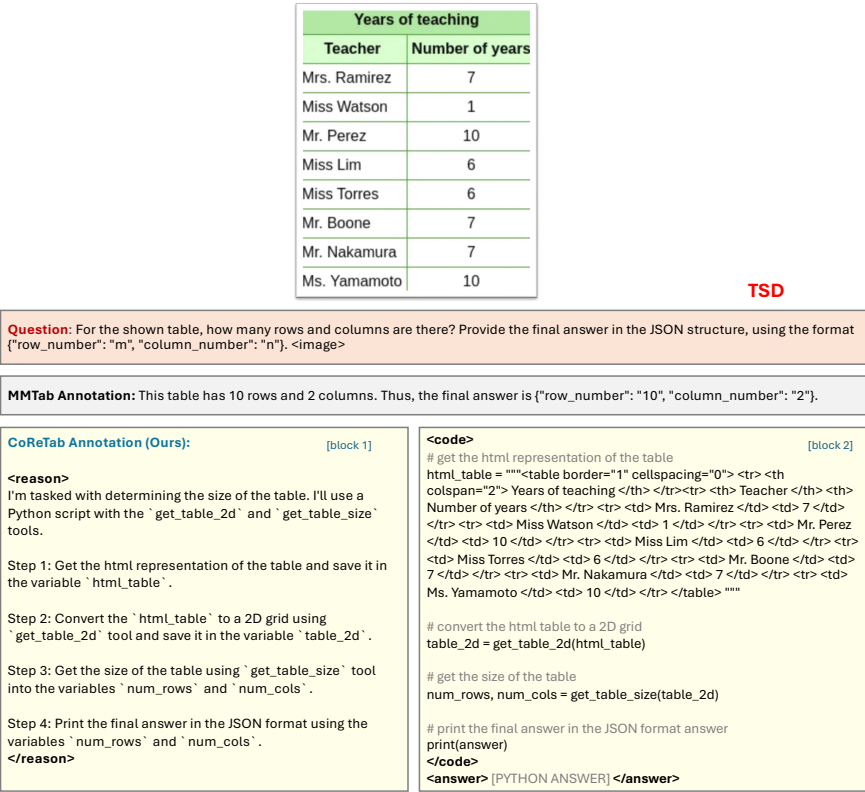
| Years of teaching | |
|---|---|
| Teacher | Number of years |
| Mrs. Ramirez | 7 |
| Miss Watson | 1 |
| Mr. Perez | 10 |
| Miss Lim | 6 |
| Miss Torres | 6 |
| Mr. Boone | 7 |
| Mr. Nakamura | 7 |
| Ms. Yamamoto | 10 |

TSD

Question: For the shown table, how many rows and columns are there? Provide the final answer in the JSON structure, using the format {"row_number": "m", "column_number": "n"}. <image>

MMTab Annotation: This table has 10 rows and 2 columns. Thus, the final answer is {"row_number": "10", "column_number": "2"}.

CoReTab Annotation (Ours): [block 1]

<reason>
I'm tasked with determining the size of the table. I'll use a Python script with the `get_table_2d` and `get_table_size` tools.

Step 1: Get the html representation of the table and save it in the variable `html_table`.

Step 2: Convert the `html_table` to a 2D grid using `get_table_2d` tool and save it in the variable `table_2d`.

Step 3: Get the size of the table using `get_table_size` tool into the variables `num_rows` and `num_cols`.

Step 4: Print the final answer in the JSON format using the variables `num_rows` and `num_cols`.
</reason>

<code> [block 2]
# get the html representation of the table
html_table = """<table border="1" cellspacing="0"> <tr> <th colspan="2"> Years of teaching </th> </tr><tr> <th> Teacher </th> <th> Number of years </th> </tr> <tr> <td> Mrs. Ramirez </td> <td> 7 </td> </tr> <tr> <td> Miss Watson </td> <td> 1 </td> </tr> <tr> <td> Mr. Perez </td> <td> 10 </td> </tr> <tr> <td> Miss Lim </td> <td> 6 </td> </tr> <tr> <td> Miss Torres </td> <td> 6 </td> </tr> <tr> <td> Mr. Boone </td> <td> 7 </td> </tr> <tr> <td> Mr. Nakamura </td> <td> 7 </td> </tr> <tr> <td> Ms. Yamamoto </td> <td> 10 </td> </tr> </table> """

# convert the html table to a 2D grid
table_2d = get_table_2d(html_table)

# get the size of the table
num_rows, num_cols = get_table_size(table_2d)

# print the final answer in the JSON format answer
print(answer)
</code>
<answer> [PYTHON ANSWER] </answer>